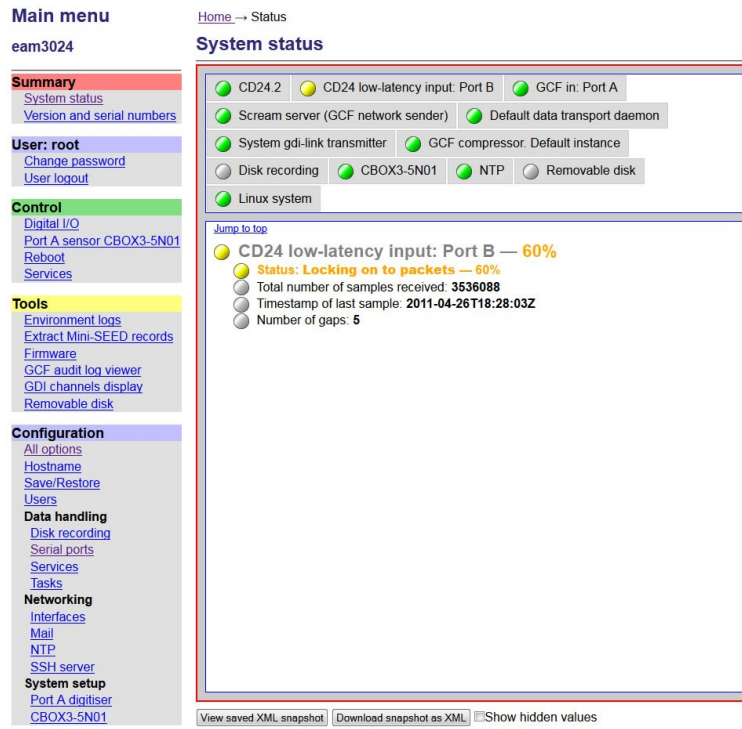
Main menu

eam3024

Summary
System status
Version and serial numbers

User: root
Change password
User logout

Control
Digital I/O
Port A sensor CBOX3-5N01
Reboot
Services

Tools
Environment logs
Extract Mini-SEED records
Firmware
GCF audit log viewer
GDI channels display
Removable disk

Configuration
All options
Hostname
Save/Restore
Users
Data handling
Disk recording
Serial ports
Services
Tasks
Networking
Interfaces
Mail
NTP
SSH server
System setup
Port A digitiser
CBOX3-5N01

Home → Status

System status

CD24.2
CD24 low-latency input: Port B
GCF in: Port A
Scream server (GCF network sender)
Default data transport daemon
System gdi-link transmitter
GCF compressor. Default instance
Disk recording
CBOX3-5N01
NTP
Removable disk
Linux system

Jump to top

CD24 low-latency input: Port B — 60%
Status: Locking on to packets — 60%
Total number of samples received: 3536088
Timestamp of last sample: 2011-04-26T18:28:03Z
Number of gaps: 5

View saved XML snapshot
Download snapshot as XML
Show hidden values